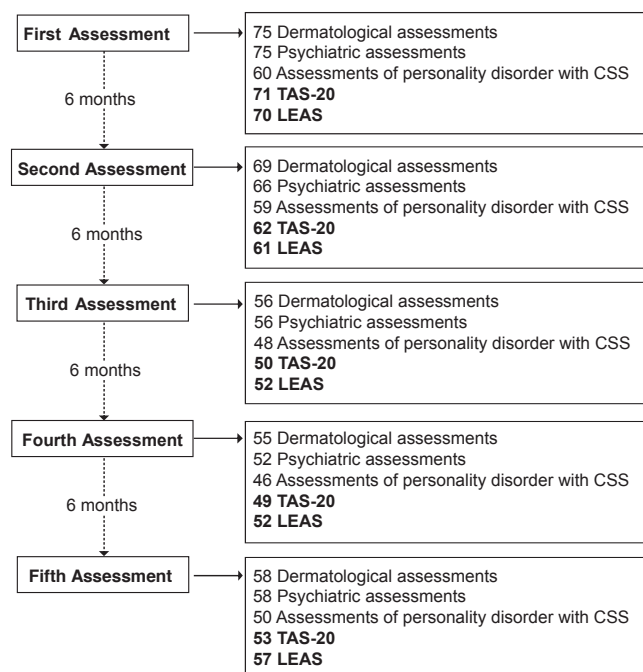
First Assessment

75 Dermatological assessments
75 Psychiatric assessments
60 Assessments of personality disorder with CSS
71 TAS-20
70 LEAS

6 months

Second Assessment

69 Dermatological assessments
66 Psychiatric assessments
59 Assessments of personality disorder with CSS
62 TAS-20
61 LEAS

6 months

Third Assessment

56 Dermatological assessments
56 Psychiatric assessments
48 Assessments of personality disorder with CSS
50 TAS-20
52 LEAS

6 months

Fourth Assessment

55 Dermatological assessments
52 Psychiatric assessments
46 Assessments of personality disorder with CSS
49 TAS-20
52 LEAS

6 months

Fifth Assessment

58 Dermatological assessments
58 Psychiatric assessments
50 Assessments of personality disorder with CSS
53 TAS-20
57 LEAS